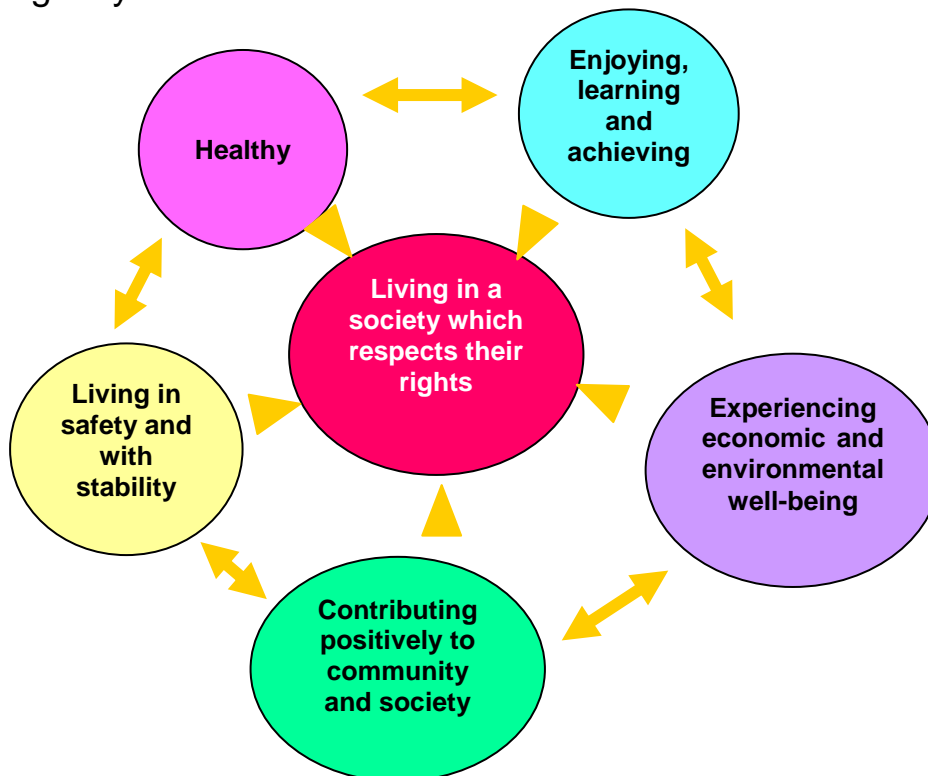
Healthy

Enjoying, learning and achieving

Living in a society which respects their rights

Living in safety and with stability

Experiencing economic and environmental well-being

Contributing positively to community and society